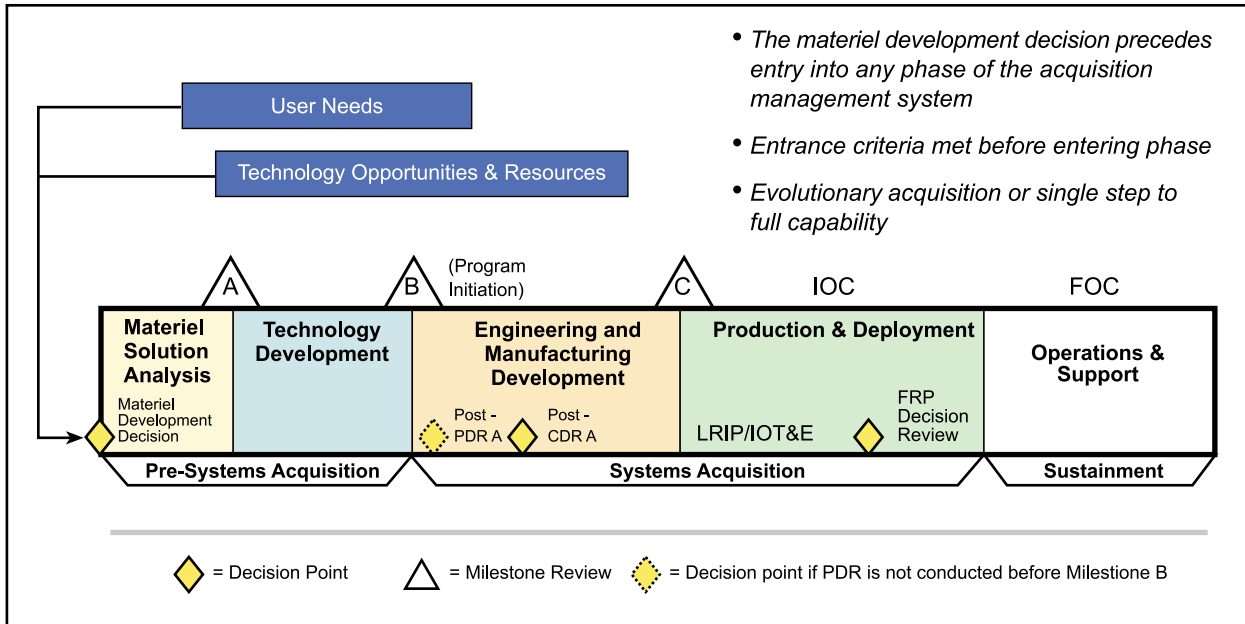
User Needs

Technology Opportunities & Resources

• The materiel development decision precedes entry into any phase of the acquisition management system

• Entrance criteria met before entering phase

• Evolutionary acquisition or single step to full capability

A

B

(Program Initiation)

C

IOC

FOC

Materiel Solution Analysis

Materiel Development Decision

Technology Development

Engineering and Manufacturing Development

Post - PDR A

Post - CDR A

Production & Deployment

LRIP/IOT&E

FRP Decision Review

Operations & Support

Pre-Systems Acquisition

Systems Acquisition

Sustainment

= Decision Point

= Milestone Review

= Decision point if PDR is not conducted before Milestone B